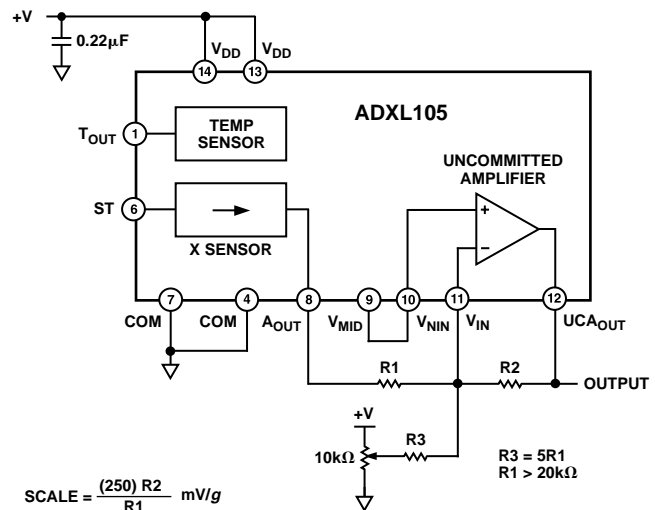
+V
0.22μF
$V_{DD}$ $V_{DD}$
14 13
ADXL105
$T_{OUT}$ 1
TEMP SENSOR
UNCOMMITTED AMPLIFIER
ST 6
X SENSOR
+
–
7 4 8 9 10 11 12
COM COM $A_{OUT}$ $V_{MID}$ $V_{NIN}$ $V_{IN}$ $UCA_{OUT}$
R1 R2
OUTPUT
+V
R3
10kΩ
R3 = 5R1
R1 > 20kΩ
SCALE = $\frac{(250)\ R2}{R1}$ mV/$g$